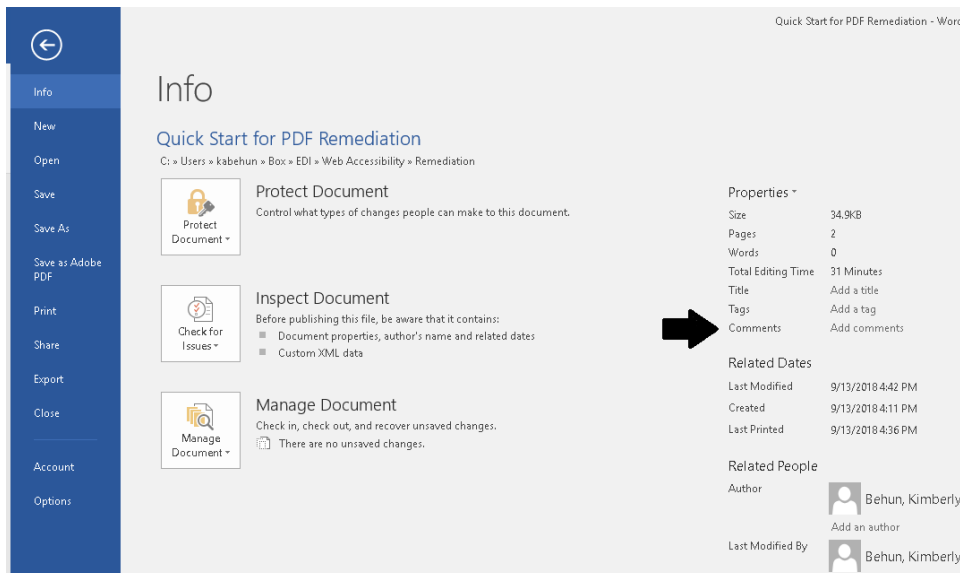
Quick Start for PDF Remediation - Word

Info
New
Open
Save
Save As
Save as Adobe PDF
Print
Share
Export
Close
Account
Options

Info

Quick Start for PDF Remediation
C: » Users » kabehun » Box » EDI » Web Accessibility » Remediation

Protect Document
Protect Document
Control what types of changes people can make to this document.

Check for Issues
Inspect Document
Before publishing this file, be aware that it contains:
Document properties, author's name and related dates
Custom XML data

Manage Document
Manage Document
Check in, check out, and recover unsaved changes.
There are no unsaved changes.

Properties

| | |
|---|---|
| Size | 34.9KB |
| Pages | 2 |
| Words | 0 |
| Total Editing Time | 31 Minutes |
| Title | Add a title |
| Tags | Add a tag |
| Comments | Add comments |

Related Dates

| | |
|---|---|
| Last Modified | 9/13/2018 4:42 PM |
| Created | 9/13/2018 4:11 PM |
| Last Printed | 9/13/2018 4:36 PM |

Related People
Author
Behun, Kimberly
Add an author
Last Modified By
Behun, Kimberly